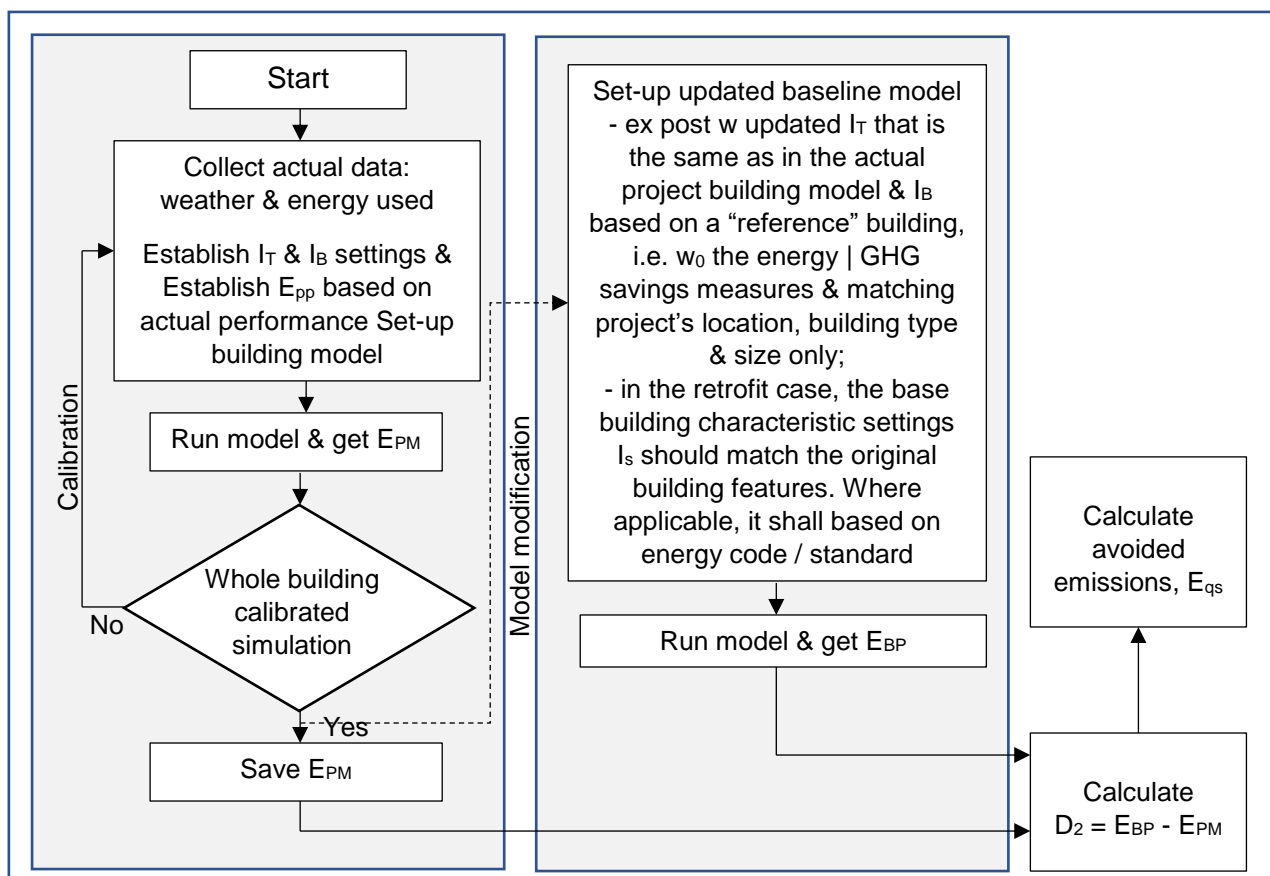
Start

Collect actual data: weather & energy used

Establish $I_T$ & $I_B$ settings & Establish $E_{pp}$ based on actual performance Set-up building model

Run model & get $E_{PM}$

Calibration

Whole building calibrated simulation

No

Yes

Save $E_{PM}$

Model modification

Set-up updated baseline model
- ex post w updated $I_T$ that is the same as in the actual project building model & $I_B$ based on a "reference" building, i.e. $w_0$ the energy | GHG savings measures & matching project's location, building type & size only;
- in the retrofit case, the base building characteristic settings $I_s$ should match the original building features. Where applicable, it shall based on energy code / standard

Run model & get $E_{BP}$

Calculate avoided emissions, $E_{qs}$

Calculate
$D_2 = E_{BP} - E_{PM}$